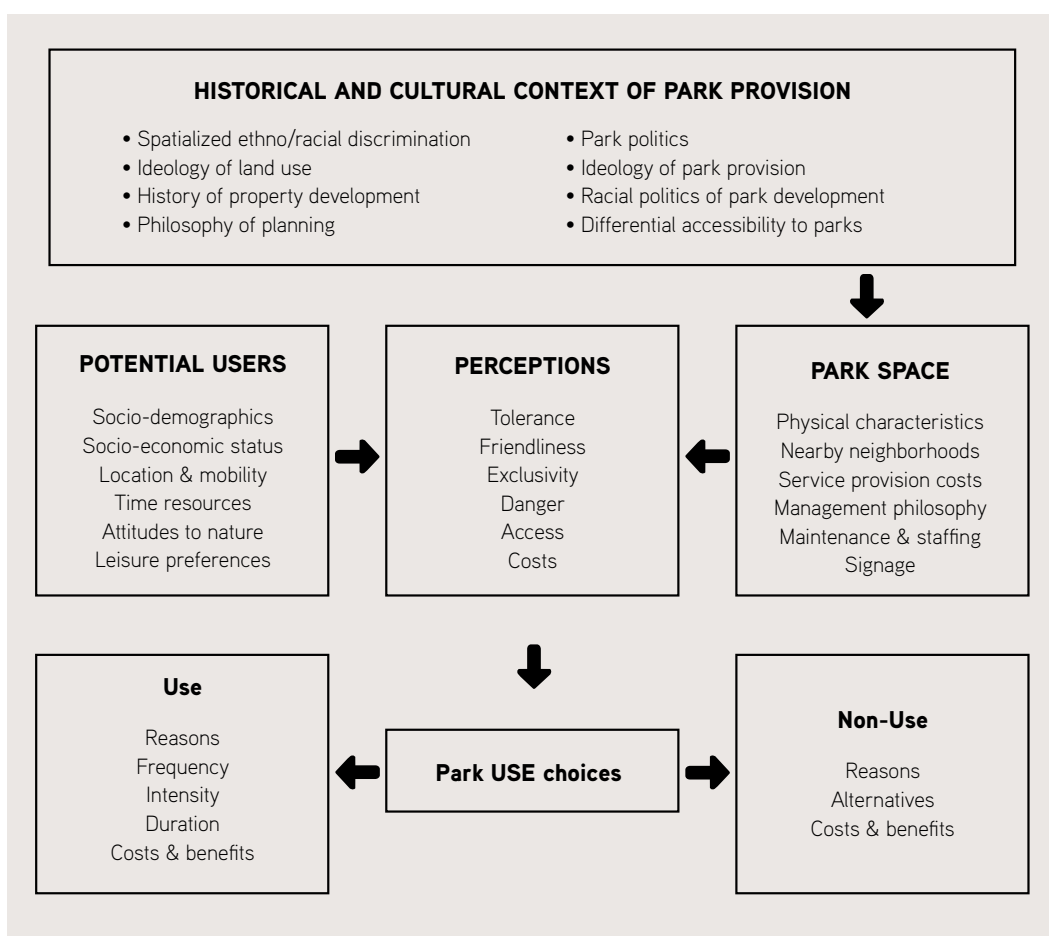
HISTORICAL AND CULTURAL CONTEXT OF PARK PROVISION

• Spatialized ethno/racial discrimination
• Ideology of land use
• History of property development
• Philosophy of planning

• Park politics
• Ideology of park provision
• Racial politics of park development
• Differential accessibility to parks

POTENTIAL USERS

Socio-demographics
Socio-economic status
Location & mobility
Time resources
Attitudes to nature
Leisure preferences

PERCEPTIONS

Tolerance
Friendliness
Exclusivity
Danger
Access
Costs

PARK SPACE

Physical characteristics
Nearby neighborhoods
Service provision costs
Management philosophy
Maintenance & staffing
Signage

Use

Reasons
Frequency
Intensity
Duration
Costs & benefits

Park USE choices

Non-Use

Reasons
Alternatives
Costs & benefits